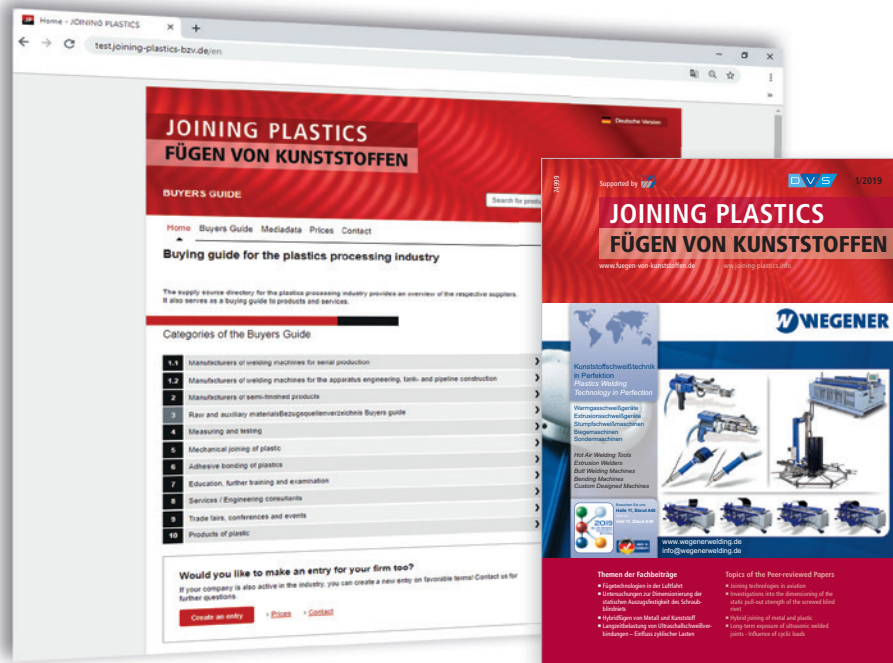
Home - JOINING PLASTICS ×  +

← → C  test.joining-plastics-bzv.de/en

JOINING PLASTICS
FÜGEN VON KUNSTSTOFFEN

Deutsche Version

BUYERS GUIDE

Search for produ

Home  Buyers Guide  Mediadata  Prices  Contact

Buying guide for the plastics processing industry

The supply source directory for the plastics processing industry provides an overview of the respective suppliers. It also serves as a buying guide to products and services.

Categories of the Buyers Guide

| | |
|---|---|
| 1.1 | Manufacturers of welding machines for serial production |
| 1.2 | Manufacturers of welding machines for the apparatus engineering, tank- and pipeline construction |
| 2 | Manufacturers of semi-finished products |
| 3 | Raw and auxiliary materialsBezugsquellenverzeichnis Buyers guide |
| 4 | Measuring and testing |
| 5 | Mechanical joining of plastic |
| 6 | Adhesive bonding of plastics |
| 7 | Education, further training and examination |
| 8 | Services / Engineering consultants |
| 9 | Trade fairs, conferences and events |
| 10 | Products of plastic |

Would you like to make an entry for your firm too?
If your company is also active in the industry, you can create a new entry on favorable terms! Contact us for further questions.

Create an entry  › Prices  › Contact

Supported by  DVS  1/2019

JOINING PLASTICS
FÜGEN VON KUNSTSTOFFEN

www.fuegen-von-kunststoffen.de  www.joining-plastics.info

WEGENER

Kunststoffschweißtechnik in Perfektion
Plastics Welding Technology in Perfection

Warmgasschweißgeräte
Extrusionsschweißgeräte
Stumpfschweißmaschinen
Biegemaschinen
Sondermaschinen

Hot Air Welding Tools
Extrusion Welders
Butt Welding Machines
Bending Machines
Custom Designed Machines

2019

www.wegenerwelding.de
info@wegenerwelding.de

Themen der Fachbeiträge
■ Fügetechnologien in der Luftfahrt
■ Untersuchungen zur Dimensionierung der statischen Auszugsfestigkeit des Schraubblindniets
■ Hybridfügen von Metall und Kunststoff
■ Langzeitbelastung von Ultraschallschweißverbindungen – Einfluss zyklischer Lasten

Topics of the Peer-reviewed Papers
■ Joining technologies in aviation
■ Investigations into the dimensioning of the static pull-out strength of the screwed blind rivet
■ Hybrid joining of metal and plastic
■ Long-term exposure of ultrasonic welded joints - Influence of cyclic loads